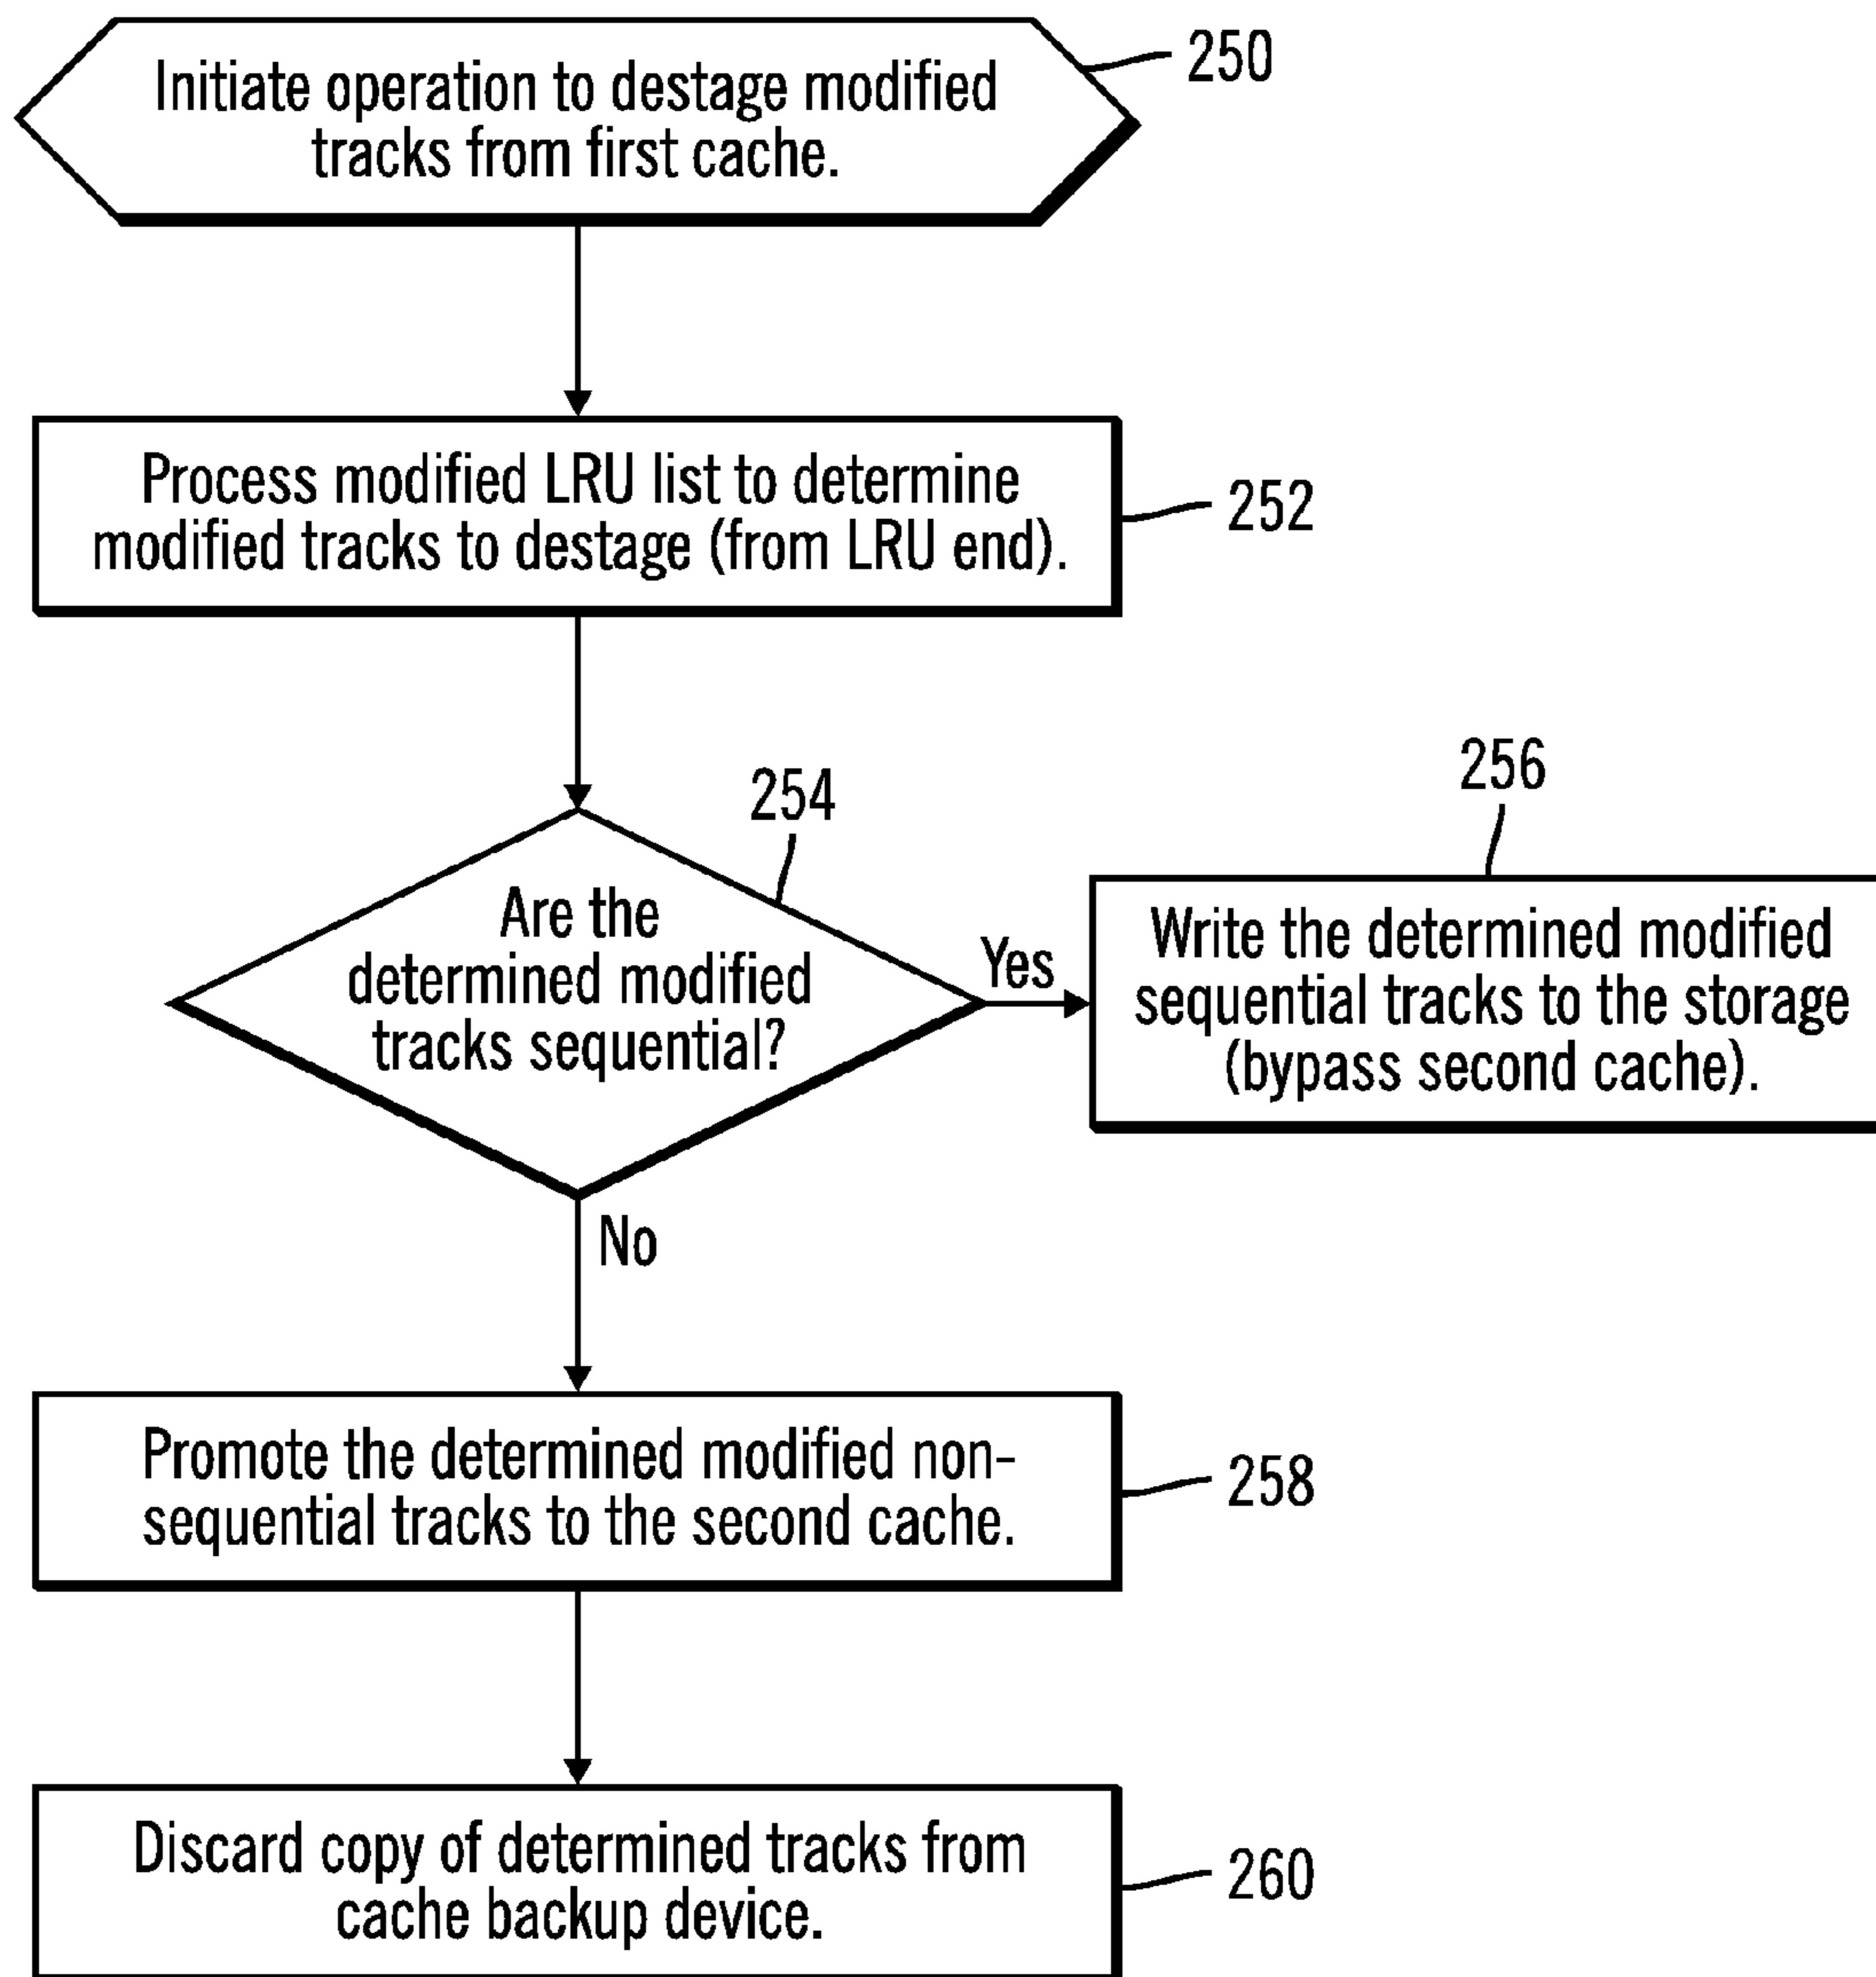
Initiate operation to destage modified tracks from first cache.

250

Process modified LRU list to determine modified tracks to destage (from LRU end).

252

254

Are the determined modified tracks sequential?

Yes

256

Write the determined modified sequential tracks to the storage (bypass second cache).

No

Promote the determined modified non-sequential tracks to the second cache.

258

Discard copy of determined tracks from cache backup device.

260